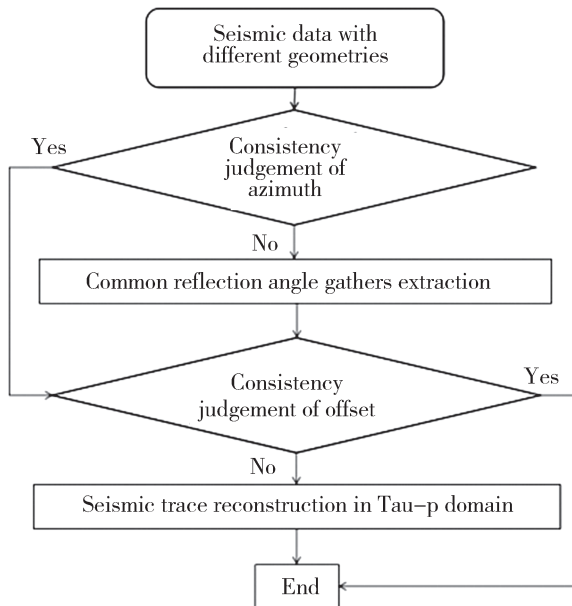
Seismic data with different geometries

Yes

Consistency judgement of azimuth

No

Common reflection angle gathers extraction

Consistency judgement of offset

Yes

No

Seismic trace reconstruction in Tau–p domain

End